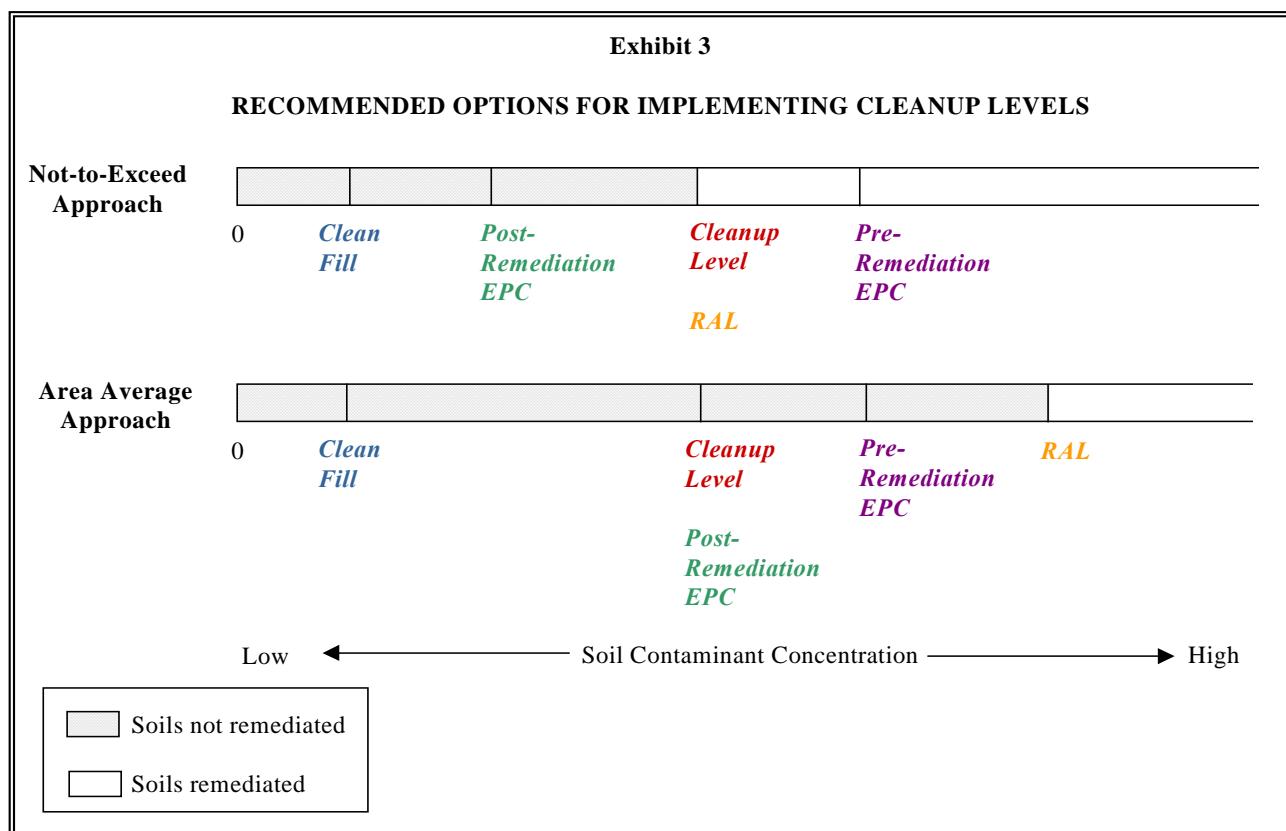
Exhibit 3

RECOMMENDED OPTIONS FOR IMPLEMENTING CLEANUP LEVELS

Not-to-Exceed Approach

0

Clean Fill

Post-Remediation EPC

Cleanup Level

RAL

Pre-Remediation EPC

Area Average Approach

0

Clean Fill

Cleanup Level

Post-Remediation EPC

Pre-Remediation EPC

RAL

Low ← Soil Contaminant Concentration → High

Soils not remediated

Soils remediated